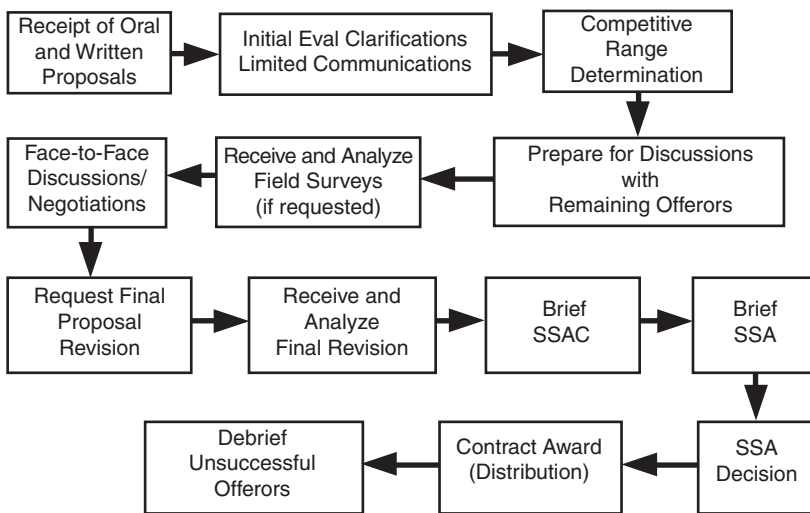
Receipt of Oral and Written Proposals

Initial Eval Clarifications Limited Communications

Competitive Range Determination

Prepare for Discussions with Remaining Offerors

Receive and Analyze Field Surveys (if requested)

Face-to-Face Discussions/ Negotiations

Request Final Proposal Revision

Receive and Analyze Final Revision

Brief SSAC

Brief SSA

SSA Decision

Contract Award (Distribution)

Debrief Unsuccessful Offerors